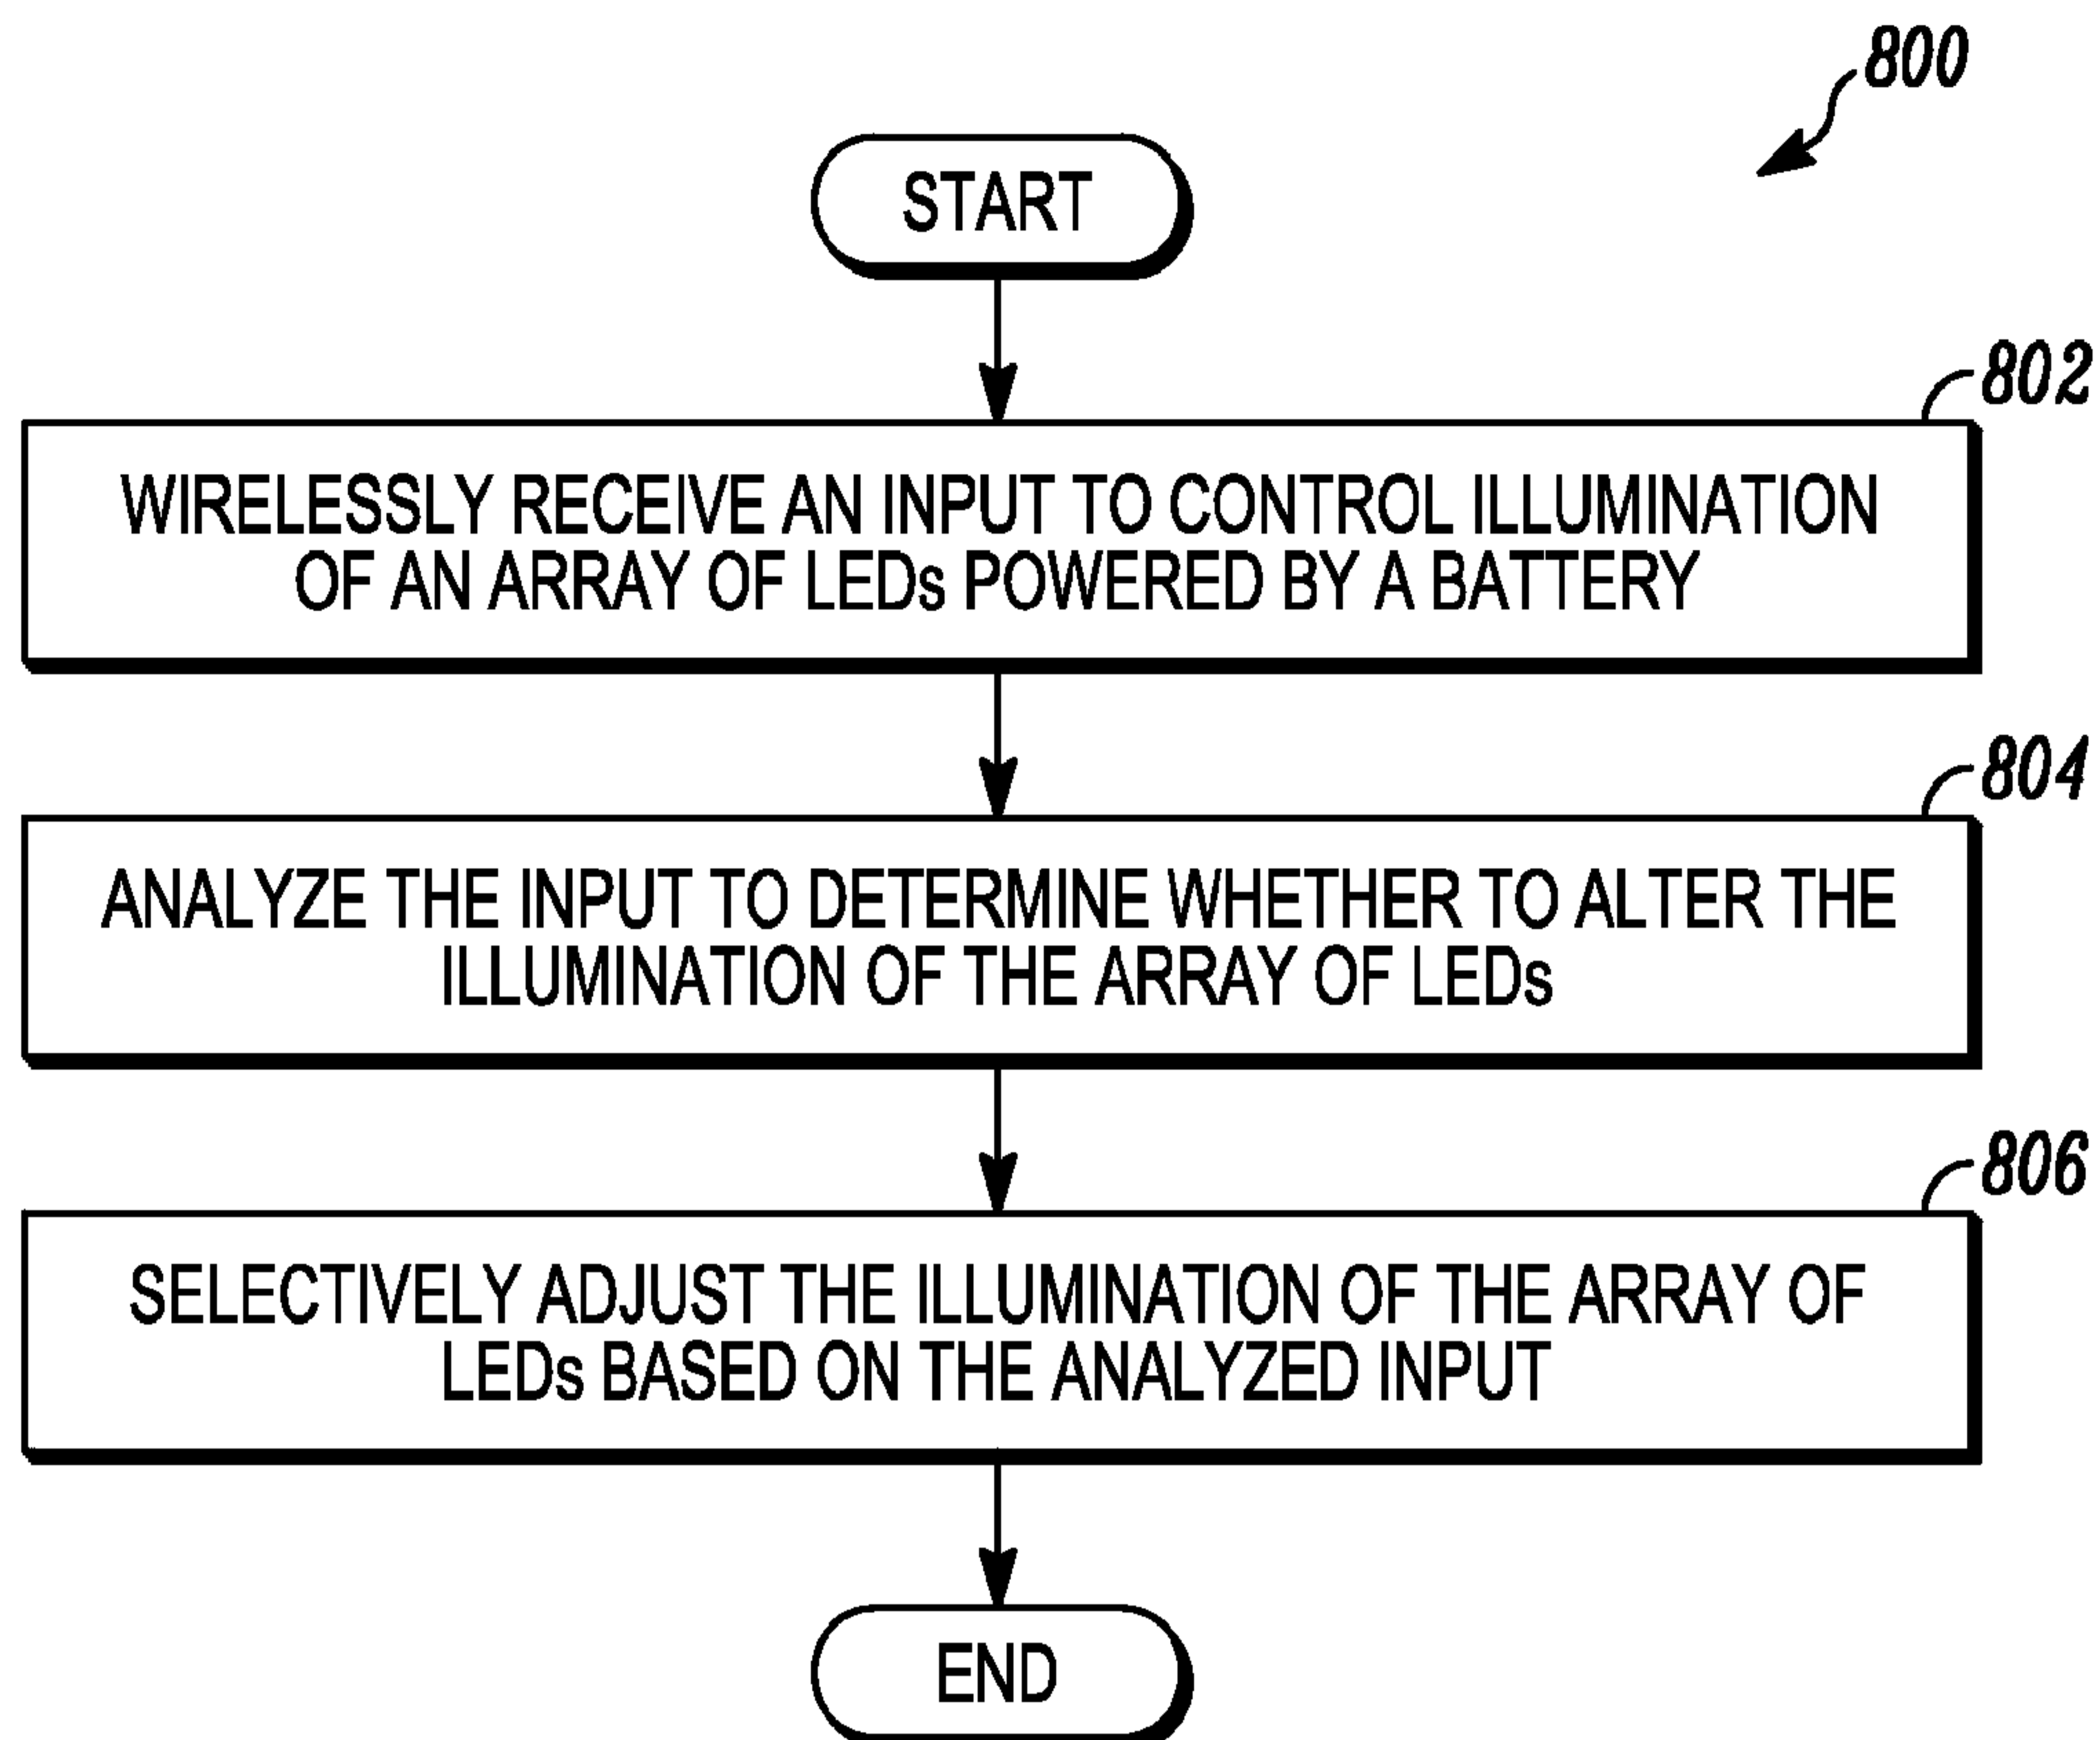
800

START

802

WIRELESSLY RECEIVE AN INPUT TO CONTROL ILLUMINATION OF AN ARRAY OF LEDs POWERED BY A BATTERY

804

ANALYZE THE INPUT TO DETERMINE WHETHER TO ALTER THE ILLUMINATION OF THE ARRAY OF LEDs

806

SELECTIVELY ADJUST THE ILLUMINATION OF THE ARRAY OF LEDs BASED ON THE ANALYZED INPUT

END